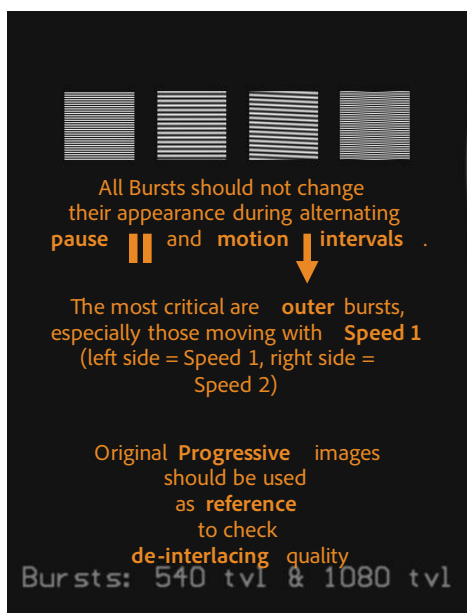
All Bursts should not change their appearance during alternating **pause** and **motion** **intervals** .

The most critical are **outer** bursts, especially those moving with **Speed 1** (left side = Speed 1, right side = Speed 2)

Original **Progressive** images should be used as **reference** to check **de-interlacing** quality

Bursts: 540 tvl & 1080 tvl